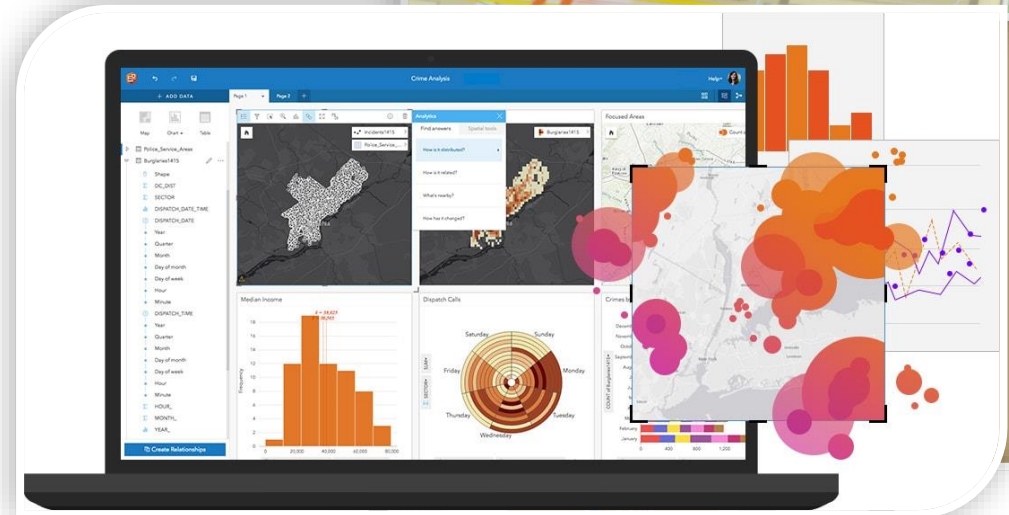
Crime Analysis

Help

+ ADD DATA

Page 1

Page 2

Map

Chart

Table

Police_Service_Areas

Burglaries1415

Shape

DC_DIST

SECTOR

DISPATCH_DATE_TIME

DISPATCH_DATE

Year

Quarter

Month

Day of month

Day of week

Hour

Minute

DISPATCH_TIME

Year

Quarter

Month

Day of month

Day of week

Hour

Minute

HOUR_

MONTH_

YEAR_

Create Relationships

Incidents1415

Police_Service_...

Analytics

Find answers

Spatial tools

How is it distributed?

How is it related?

What's nearby?

How has it changed?

Burglaries1415

Focused Areas

Count

Median Income

Frequency

0

20,000

40,000

60,000

80,000

Dispatch Calls

Saturday

Sunday

Friday

Monday

Thursday

Tuesday

Wednesday

SUM

SECTOR

Crimes b

COUNT of Burglaries1415

February

January

0

400

800

1,200